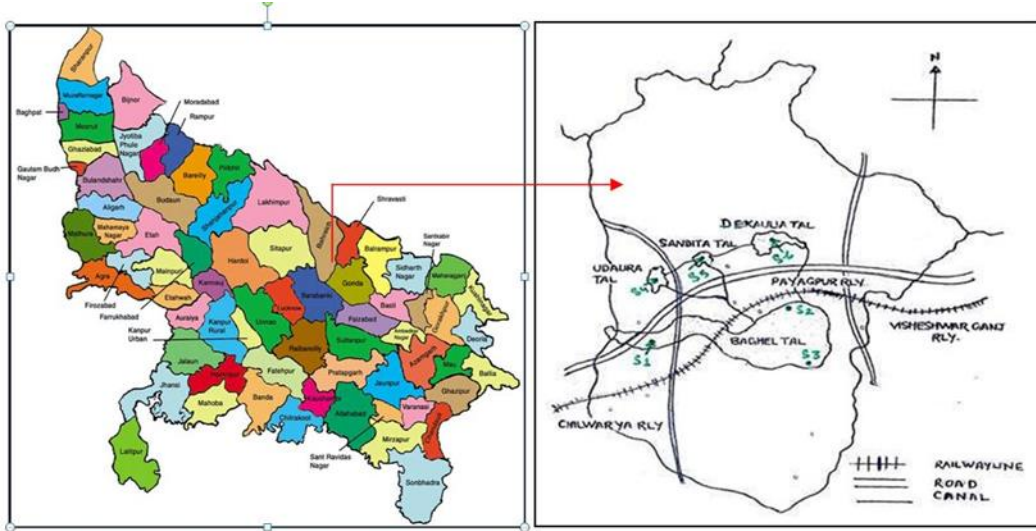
Saharanpur
Muzaffarnagar
Baghpat
Meerut
Bijnor
Moradabad
Rampur
Ghaziabad
Jyotiba Phule Nagar
Gautam Budh Nagar
Bulandshahr
Pilibhit
Bareilly
Budaun
Aligarh
Shahjahanpur
Lakhimpur
Shravasti
Mathura
Mahamaya Nagar
Etah
Bahraich
Balrampur
Santkabir Nagar
Sitapur
Maharajganj
Hardoi
Gonda
Siddharth Nagar
Agra
Mainpuri
Firozabad
Farrukhabad
Kannauj
Etawah
Barabanki
Basti
Auraiya
Kanpur Rural
Lucknow
Faizabad
Kanpur Urban
Unnao
Sultanpur
Ambedkar Nagar
Deoria
Jalaun
Raebareilly
Azamgarh
Mau
Ballia
Fatehpur
Pratapgarh
Jaunpur
Ghazipur
Jhansi
Hamirpur
Mahoba
Banda
Kaushambi
Allahabad
Varanasi
Chitrakoot
Mirzapur
Lalitpur
Sant Ravidas Nagar
Sonbhadra

N
DEKAULIA TAL
SANDITA TAL
UDAURA TAL
S5
S4
S6
PAYAGPUR RLY.
S2
VISHESHWAR GANJ RLY.
S1
BAGHEL TAL
S3
CHILWARYA RLY
RAILWAYLINE
ROAD
CANAL